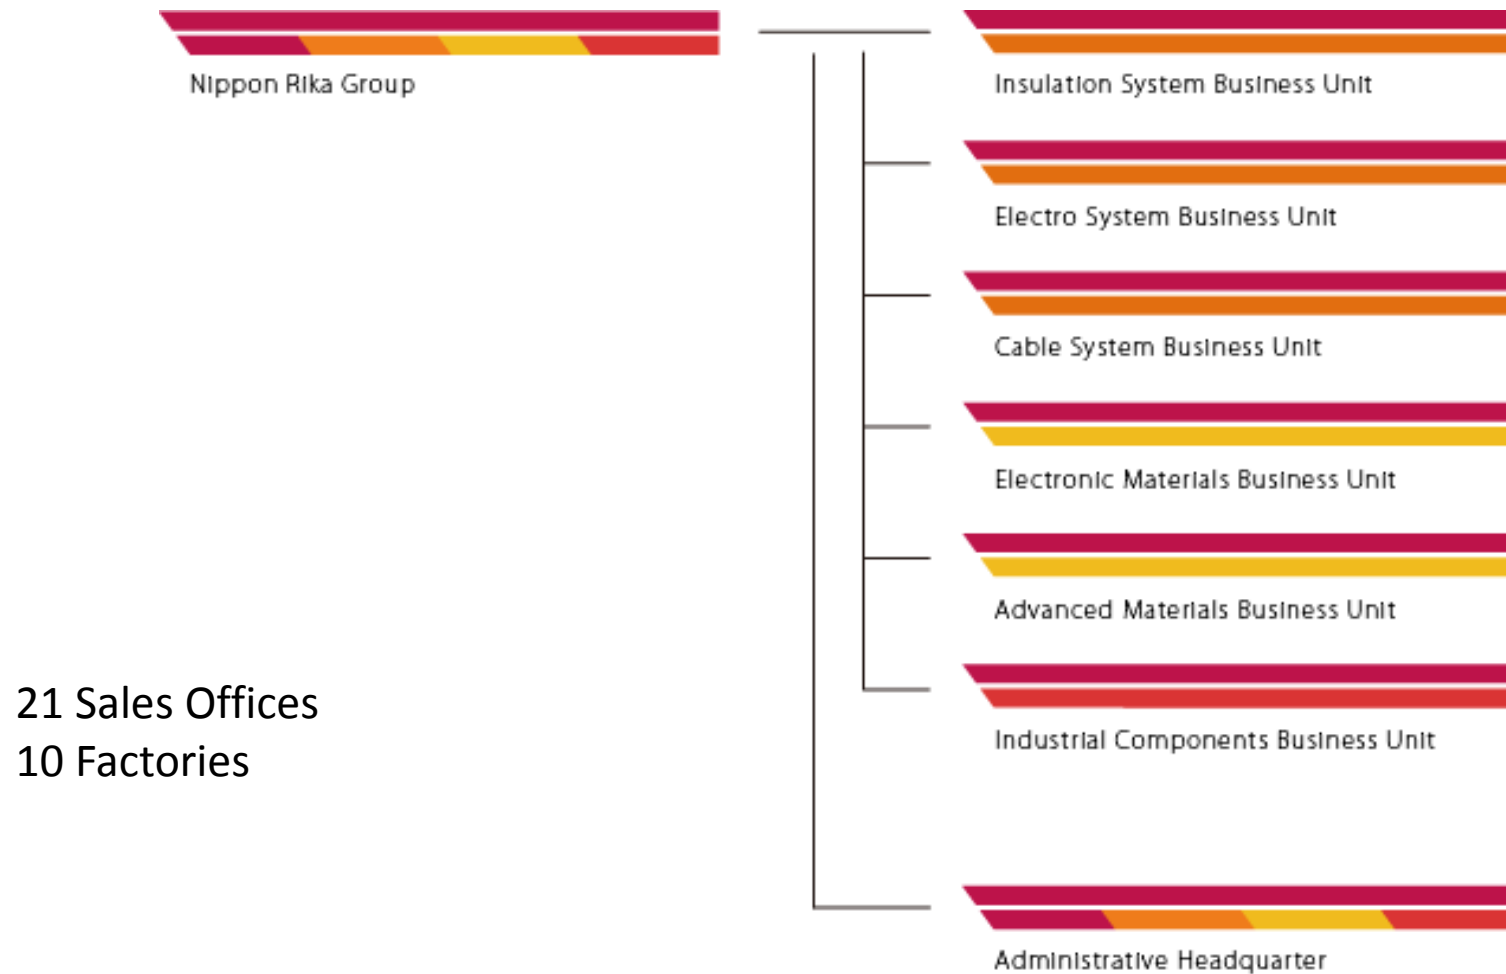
Nippon Rika Group

Insulation System Business Unit

Electro System Business Unit

Cable System Business Unit

Electronic Materials Business Unit

Advanced Materials Business Unit

Industrial Components Business Unit

21 Sales Offices
10 Factories

Administrative Headquarter